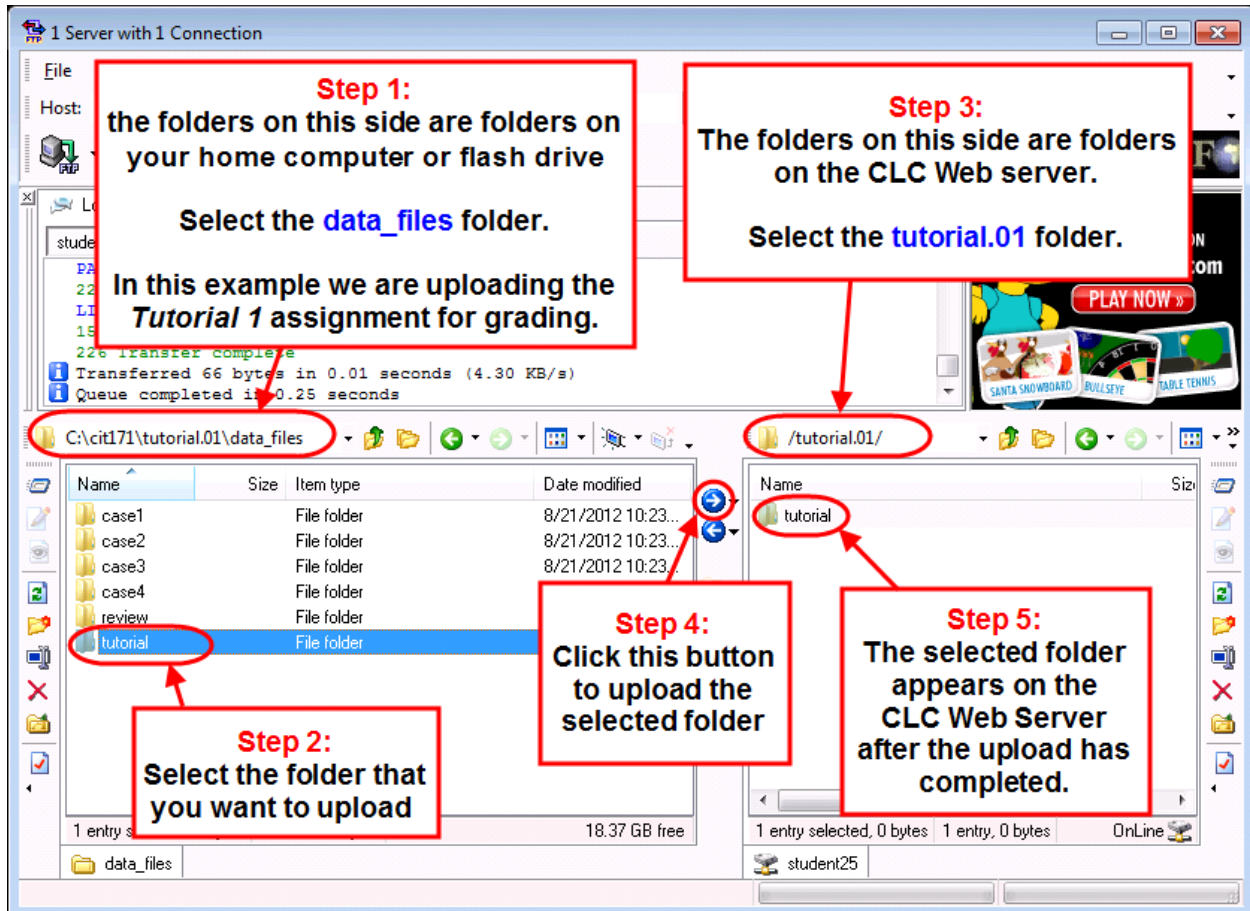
1 Server with 1 Connection

File

Host:

Step 1:
the folders on this side are folders on your home computer or flash drive

Select the data_files folder.

In this example we are uploading the Tutorial 1 assignment for grading.

Step 3:
The folders on this side are folders on the CLC Web server.

Select the tutorial.01 folder.

Lo

stude

PA
22
LI
15
226 Transfer complete
Transferred 66 bytes in 0.01 seconds (4.30 KB/s)
Queue completed in 0.25 seconds

ON
.com
PLAY NOW »
SANTA SNOWBOARD
BULLSEYE
TABLE TENNIS

C:\cit171\tutorial.01\data_files

/tutorial.01/

| Name | Size | Item type | Date modified |
|---|---|---|---|
| case1 | | File folder | 8/21/2012 10:23... |
| case2 | | File folder | 8/21/2012 10:23... |
| case3 | | File folder | 8/21/2012 10:23... |
| case4 | | File folder | |
| review | | File folder | |
| tutorial | | File folder | |

| Name | Siz |
|---|---|
| tutorial | |

Step 4:
Click this button to upload the selected folder

Step 2:
Select the folder that you want to upload

Step 5:
The selected folder appears on the CLC Web Server after the upload has completed.

1 entry s

18.37 GB free

1 entry selected, 0 bytes

1 entry, 0 bytes

OnLine

data_files

student25